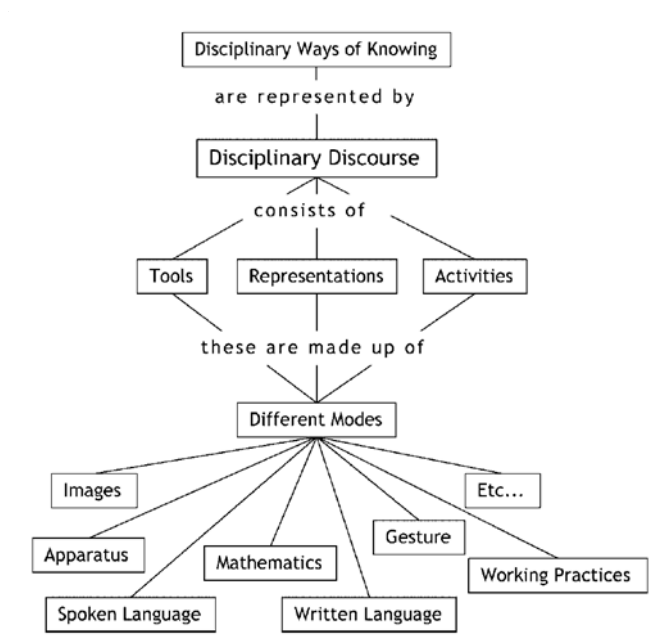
Disciplinary Ways of Knowing

are represented by

Disciplinary Discourse

consists of

Tools

Representations

Activities

these are made up of

Different Modes

Images

Etc...

Apparatus

Mathematics

Gesture

Working Practices

Spoken Language

Written Language